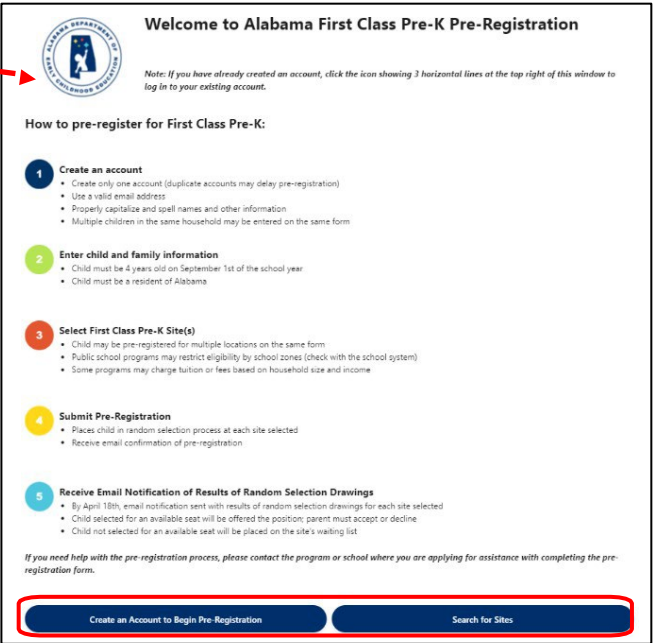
ALABAMA DEPARTMENT OF EARLY CHILDHOOD EDUCATION

Welcome to Alabama First Class Pre-K Pre-Registration

Note: If you have already created an account, click the icon showing 3 horizontal lines at the top right of this window to log in to your existing account.

How to pre-register for First Class Pre-K:

1 Create an account
• Create only one account (duplicate accounts may delay pre-registration)
• Use a valid email address
• Properly capitalize and spell names and other information
• Multiple children in the same household may be entered on the same form

2 Enter child and family information
• Child must be 4 years old on September 1st of the school year
• Child must be a resident of Alabama

3 Select First Class Pre-K Site(s)
• Child may be pre-registered for multiple locations on the same form
• Public school programs may restrict eligibility by school zones (check with the school system)
• Some programs may charge tuition or fees based on household size and income

4 Submit Pre-Registration
• Places child in random selection process at each site selected
• Receive email confirmation of pre-registration

5 Receive Email Notification of Results of Random Selection Drawings
• By April 18th, email notification sent with results of random selection drawings for each site selected
• Child selected for an available seat will be offered the position; parent must accept or decline
• Child not selected for an available seat will be placed on the site's waiting list

If you need help with the pre-registration process, please contact the program or school where you are applying for assistance with completing the pre-registration form.

Create an Account to Begin Pre-Registration

Search for Sites